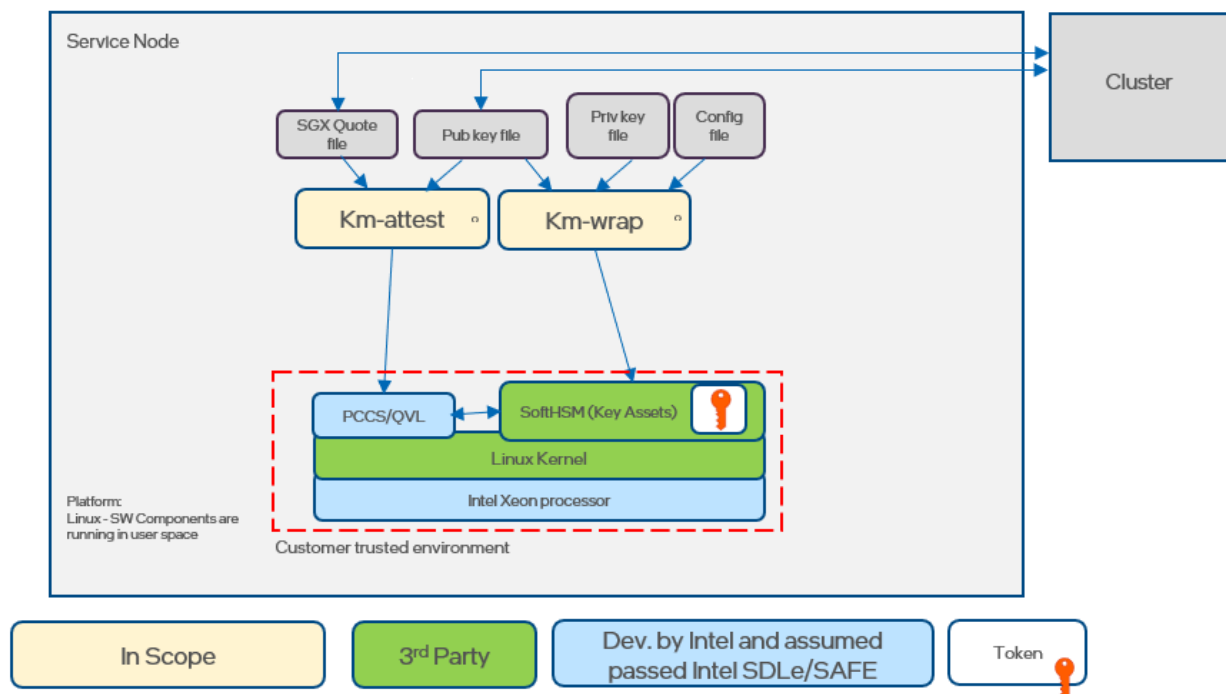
Service Node

Cluster

SGX Quote file

Pub key file

Priv key file

Config file

Km-attest

Km-wrap

PCCS/QVL

SoftHSM (Key Assets)

Linux Kernel

Intel Xeon processor

Platform:
Linux - SW Components are running in user space

Customer trusted environment

In Scope

3$^{rd}$ Party

Dev. by Intel and assumed passed Intel SDLe/SAFE

Token